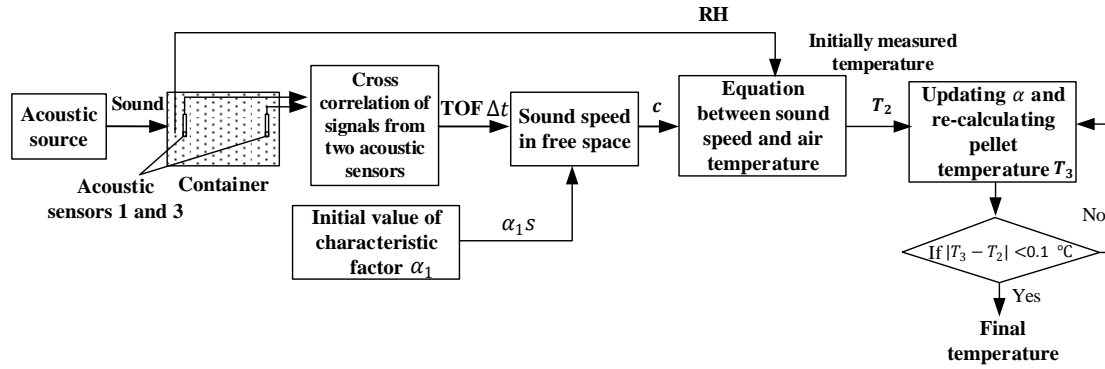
RH

Initially measured temperature

Acoustic source

Sound

Acoustic sensors 1 and 3

Container

Cross correlation of signals from two acoustic sensors

TOF $\Delta t$

Sound speed in free space

$c$

Equation between sound speed and air temperature

$T_2$

Updating $\alpha$ and re-calculating pellet temperature $T_3$

Initial value of characteristic factor $\alpha_1$

$\alpha_1 s$

No

If $|T_3 - T_2|$ <0.1 ℃

Yes

Final temperature